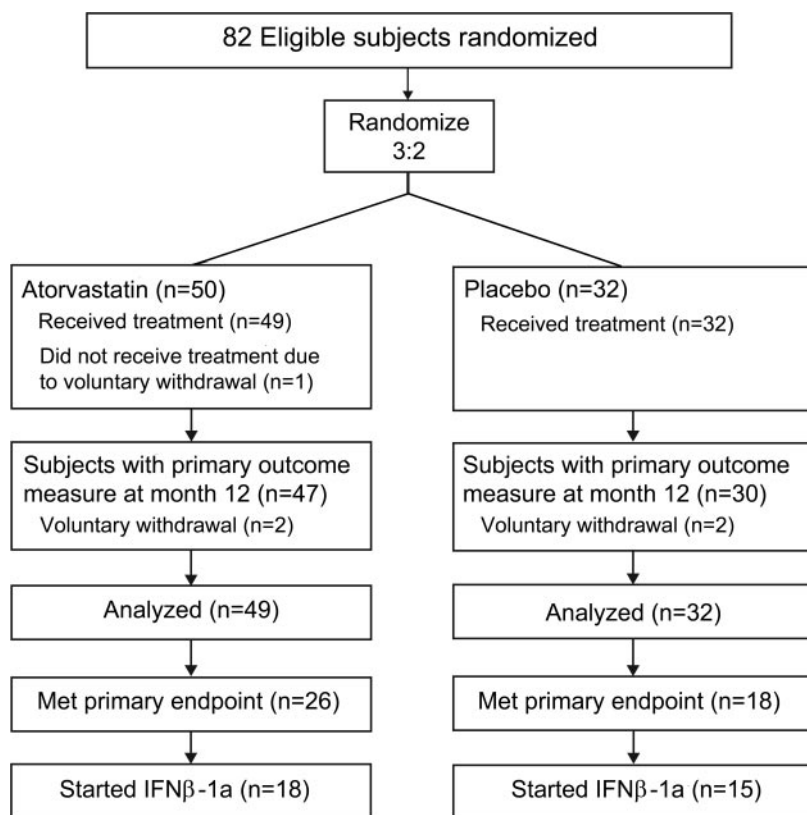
82 Eligible subjects randomized

Randomize 3:2

Atorvastatin (n=50)
Received treatment (n=49)
Did not receive treatment due to voluntary withdrawal (n=1)

Subjects with primary outcome measure at month 12 (n=47)
Voluntary withdrawal (n=2)

Analyzed (n=49)

Met primary endpoint (n=26)

Started IFN$\beta$-1a (n=18)

Placebo (n=32)
Received treatment (n=32)

Subjects with primary outcome measure at month 12 (n=30)
Voluntary withdrawal (n=2)

Analyzed (n=32)

Met primary endpoint (n=18)

Started IFN$\beta$-1a (n=15)